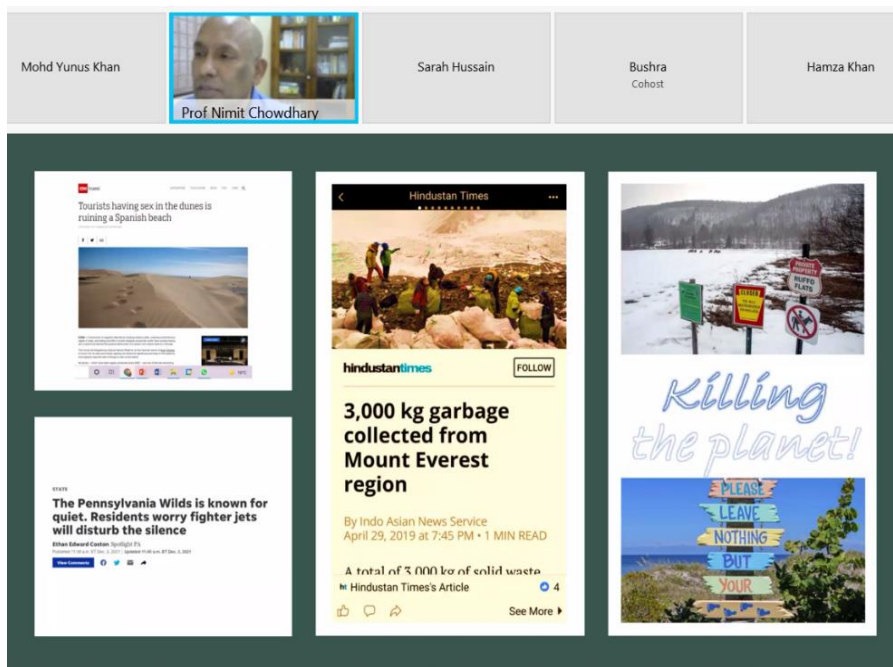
Mohd Yunus Khan

Prof Nimit Chowdhary

Sarah Hussain

Bushra
Cohost

Hamza Khan

Tourists having sex in the dunes is ruining a Spanish beach

STATE
The Pennsylvania Wilds is known for quiet. Residents worry fighter jets will disturb the silence
Ethan Edward Coston Spotlight PA
View Comments

Hindustan Times
hindustantimes
FOLLOW
3,000 kg garbage collected from Mount Everest region
By Indo Asian News Service
April 29, 2019 at 7:45 PM • 1 MIN READ
A total of 3,000 kg of solid waste
ht Hindustan Times's Article
4
See More

PRIVATE PROPERTY
Killing the planet!
PLEASE
LEAVE
NOTHING
BUT
YOUR